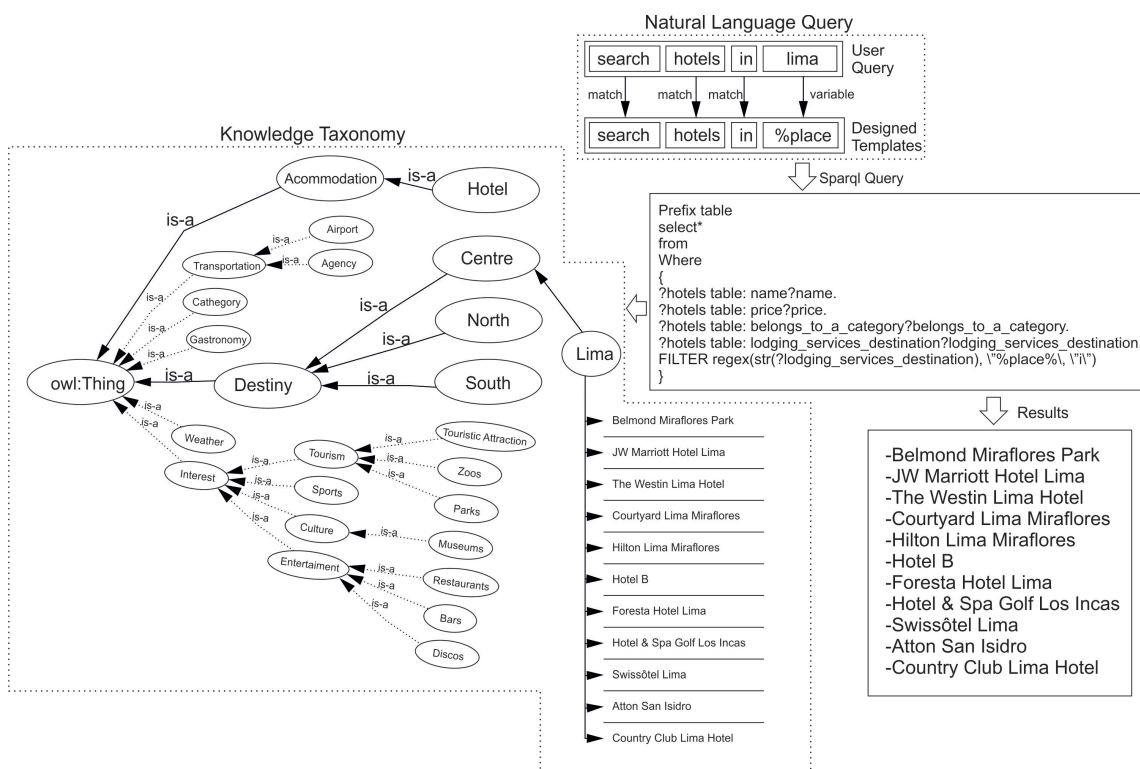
Natural Language Query

search hotels in lima User Query

match match match variable

search hotels in %place Designed Templates

Sparql Query

Prefix table
select*
from
Where
{
?hotels table: name?name.
?hotels table: price?price.
?hotels table: belongs_to_a_category?belongs_to_a_category.
?hotels table: lodging_services_destination?lodging_services_destination
FILTER regex(str(?lodging_services_destination), \"%place%\, \"i\")
}

Results

-Belmond Miraflores Park
-JW Marriott Hotel Lima
-The Westin Lima Hotel
-Courtyard Lima Miraflores
-Hilton Lima Miraflores
-Hotel B
-Foresta Hotel Lima
-Hotel & Spa Golf Los Incas
-Swissôtel Lima
-Atton San Isidro
-Country Club Lima Hotel

Knowledge Taxonomy

Acommodation is-a Hotel
is-a
Airport is-a
Transportation is-a Agency
is-a Cathegory
is-a Gastronomy
is-a
owl:Thing is-a Destiny
Centre is-a
North is-a
South is-a
Lima
is-a Weather
is-a Interest
Tourism is-a Touristic Attraction
is-a Zoos
is-a Parks
is-a Sports
is-a Culture is-a Museums
is-a Entertaiment is-a Restaurants
is-a Bars
is-a Discos

Belmond Miraflores Park
JW Marriott Hotel Lima
The Westin Lima Hotel
Courtyard Lima Miraflores
Hilton Lima Miraflores
Hotel B
Foresta Hotel Lima
Hotel & Spa Golf Los Incas
Swissôtel Lima
Atton San Isidro
Country Club Lima Hotel